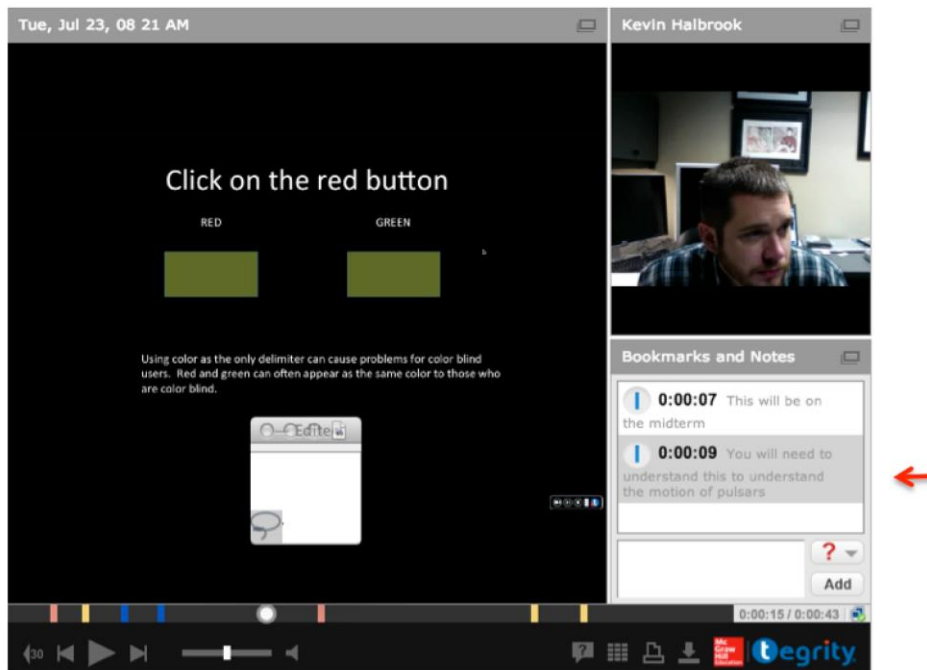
Tue, Jul 23, 08 21 AM

Click on the red button

RED

GREEN

Using color as the only delimiter can cause problems for color blind users. Red and green can often appear as the same color to those who are color blind.

Edit

Kevin Halbrook

Bookmarks and Notes

0:00:07 This will be on the midterm

0:00:09 You will need to understand this to understand the motion of pulsars

?

Add

0:00:15 / 0:00:43

30

McGraw Hill Education

tegrity